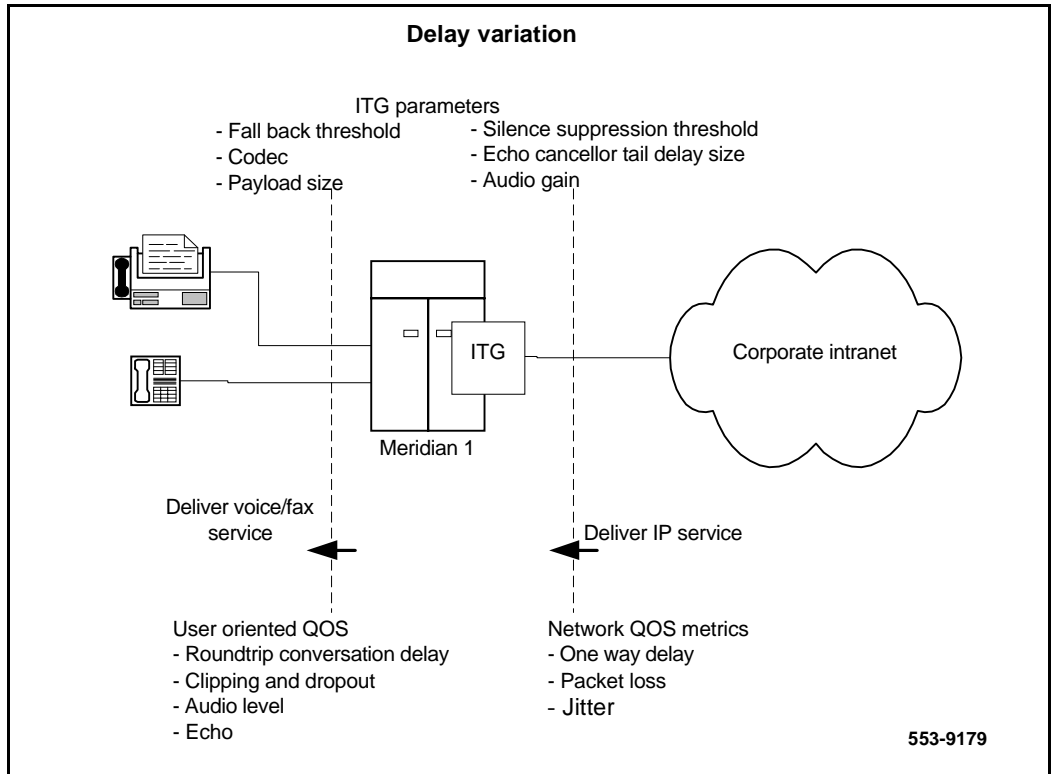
Delay variation

ITG parameters
- Fall back threshold
- Codec
- Payload size

- Silence suppression threshold
- Echo cancellor tail delay size
- Audio gain

ITG

Corporate intranet

Meridian 1

Deliver voice/fax service

Deliver IP service

User oriented QOS
- Roundtrip conversation delay
- Clipping and dropout
- Audio level
- Echo

Network QOS metrics
- One way delay
- Packet loss
- Jitter

553-9179